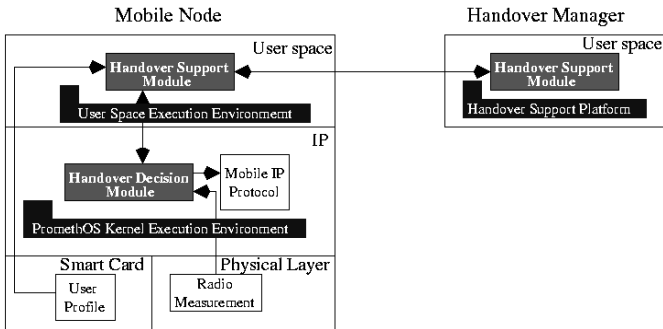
Mobile Node

User space

Handover Support Module

User Space Execution Environmemt

IP

Handover Decision Module

Mobile IP Protocol

PromethOS Kernel Execution Environment

Smart Card

User Profile

Physical Layer

Radio Measurement

Handover Manager

User space

Handover Support Module

Handover Support Platform